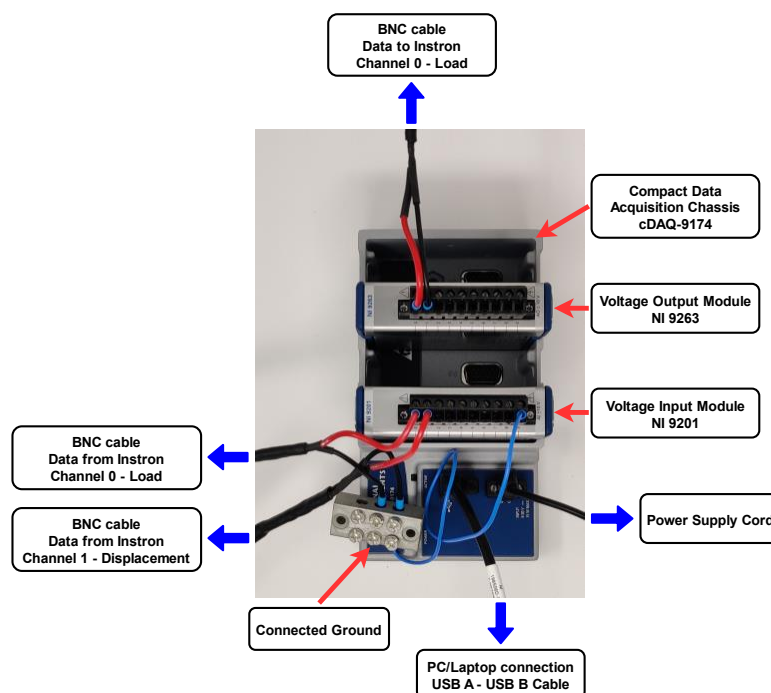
BNC cable
Data to Instron
Channel 0 - Load

Compact Data
Acquisition Chassis
cDAQ-9174

Voltage Output Module
NI 9263

Voltage Input Module
NI 9201

BNC cable
Data from Instron
Channel 0 - Load

BNC cable
Data from Instron
Channel 1 - Displacement

Power Supply Cord

Connected Ground

PC/Laptop connection
USB A - USB B Cable